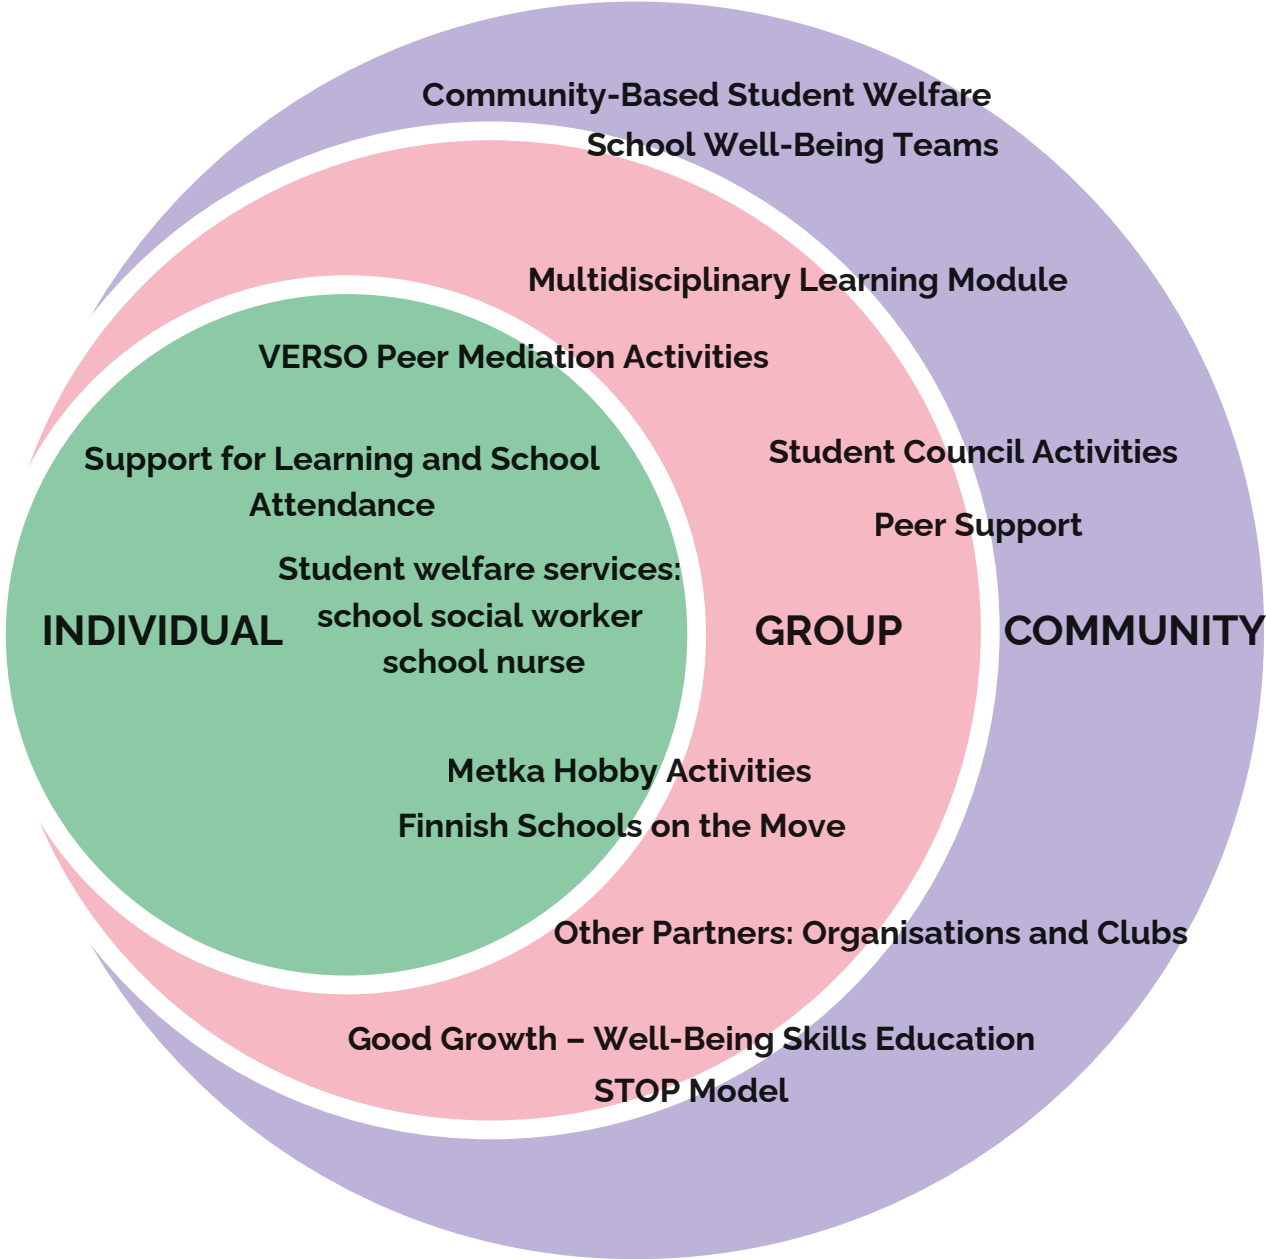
Community-Based Student Welfare
School Well-Being Teams

Multidisciplinary Learning Module

VERSO Peer Mediation Activities

Support for Learning and School Attendance

Student Council Activities

Peer Support

Student welfare services:
school social worker
school nurse

INDIVIDUAL

GROUP

COMMUNITY

Metka Hobby Activities

Finnish Schools on the Move

Other Partners: Organisations and Clubs

Good Growth – Well-Being Skills Education
STOP Model